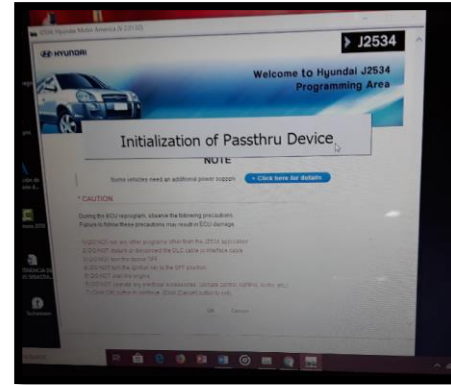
HYUNDAI

J2534

Welcome to Hyundai J2534 Programming Area

Initialization of Passthru Device

NOTE

Some vehicles need an additional power supply. • Click here for details

* CAUTION

During the ECU reprogram, observe the following precautions. Failure to follow these precautions may result in ECU damage.

1) DO NOT run any other programs other than the J2534 application
2) DO NOT detach or disconnect the DLC cable or interface cable
3) DO NOT turn the laptop OFF
4) DO NOT turn the ignition key to the OFF position
5) DO NOT start the engine
6) DO NOT operate any electrical accessories. (Head lamps, lighting, audio, etc)
7) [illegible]

OK Cancel